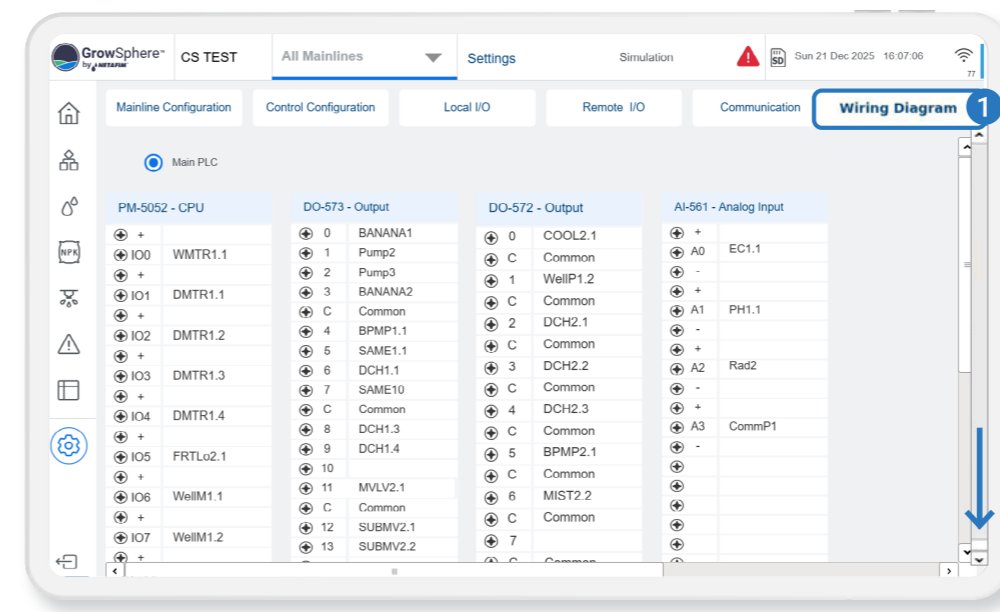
GrowSphere™ by NETAFIM

CS TEST

All Mainlines

Settings

Simulation

SD Sun 21 Dec 2025 16:07:06

77

Mainline Configuration | Control Configuration | Local I/O | Remote I/O | Communication | Wiring Diagram

1

NPK

Main PLC

PM-5052 - CPU

| | |
|---|---|
| + | |
| IO0 | WMTR1.1 |
| + | |
| IO1 | DMTR1.1 |
| + | |
| IO2 | DMTR1.2 |
| + | |
| IO3 | DMTR1.3 |
| + | |
| IO4 | DMTR1.4 |
| + | |
| IO5 | FRTLo2.1 |
| + | |
| IO6 | WellM1.1 |
| + | |
| IO7 | WellM1.2 |
| + | |

DO-573 - Output

| | |
|---|---|
| 0 | BANANA1 |
| 1 | Pump2 |
| 2 | Pump3 |
| 3 | BANANA2 |
| C | Common |
| 4 | BPMP1.1 |
| 5 | SAME1.1 |
| 6 | DCH1.1 |
| 7 | SAME10 |
| C | Common |
| 8 | DCH1.3 |
| 9 | DCH1.4 |
| 10 | |
| 11 | MVLV2.1 |
| C | Common |
| 12 | SUBMV2.1 |
| 13 | SUBMV2.2 |

DO-572 - Output

| | |
|---|---|
| 0 | COOL2.1 |
| C | Common |
| 1 | WellP1.2 |
| C | Common |
| 2 | DCH2.1 |
| C | Common |
| 3 | DCH2.2 |
| C | Common |
| 4 | DCH2.3 |
| C | Common |
| 5 | BPMP2.1 |
| C | Common |
| 6 | MIST2.2 |
| C | Common |
| 7 | |

AI-561 - Analog Input

| | |
|---|---|
| + | |
| A0 | EC1.1 |
| - | |
| + | |
| A1 | PH1.1 |
| - | |
| + | |
| A2 | Rad2 |
| - | |
| + | |
| A3 | CommP1 |
| - | |